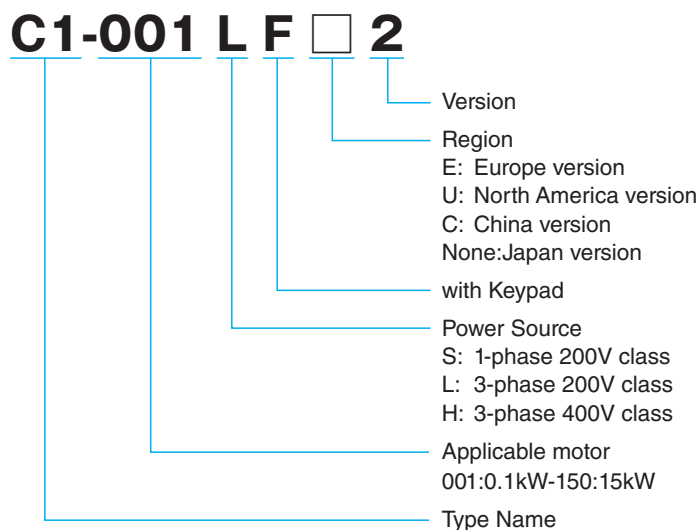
C1-001 L F □ 2

Version

Region
E: Europe version
U: North America version
C: China version
None:Japan version

with Keypad

Power Source
S: 1-phase 200V class
L: 3-phase 200V class
H: 3-phase 400V class

Applicable motor
001:0.1kW-150:15kW

Type Name